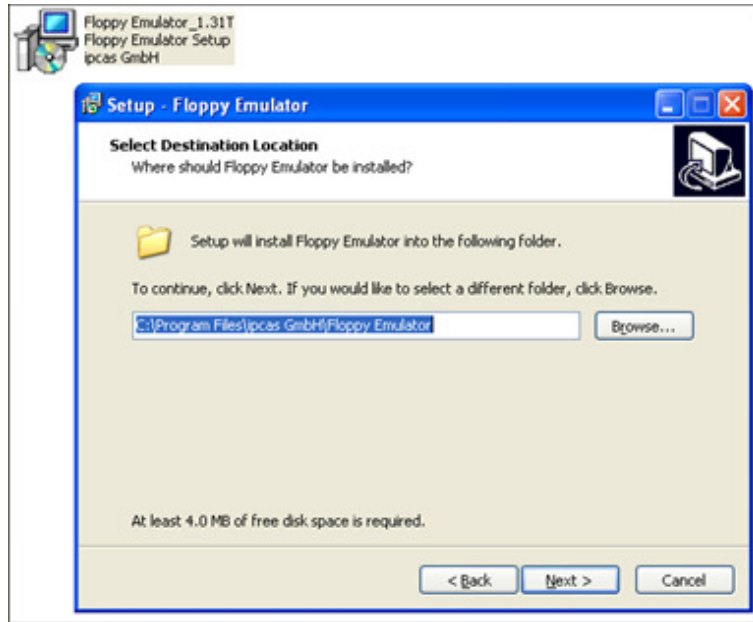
Floppy Emulator_1.31T
Floppy Emulator Setup
ipcas GmbH

Setup - Floppy Emulator

Select Destination Location
Where should Floppy Emulator be installed?

Setup will install Floppy Emulator into the following folder.

To continue, click Next. If you would like to select a different folder, click Browse.

C:\Program Files\ipcas GmbH\Floppy Emulator

Browse...

At least 4.0 MB of free disk space is required.

< Back

Next >

Cancel